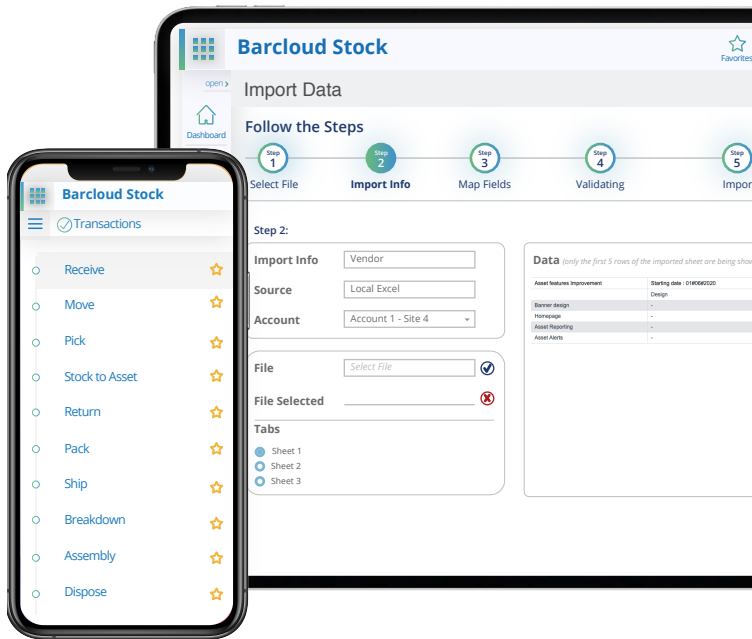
Barcloud Stock

Favorites

open >

Dashboard

Import Data

Follow the Steps

Step 1 Select File

Step 2 Import Info

Step 3 Map Fields

Step 4 Validating

Step 5 Impor

Step 2:

Import Info Vendor

Source Local Excel

Account Account 1 - Site 4

File Select File

File Selected

Tabs

Sheet 1

Sheet 2

Sheet 3

Data (only the first 5 rows of the imported sheet are being show

| Asset features Improvement | Starting date : 01#08#2020 |
|---|---|
| | Design |
| Banner design | - |
| Homepage | - |
| Asset Reporting | - |
| Asset Alerts | - |

Barcloud Stock

Transactions

Receive

Move

Pick

Stock to Asset

Return

Pack

Ship

Breakdown

Assembly

Dispose